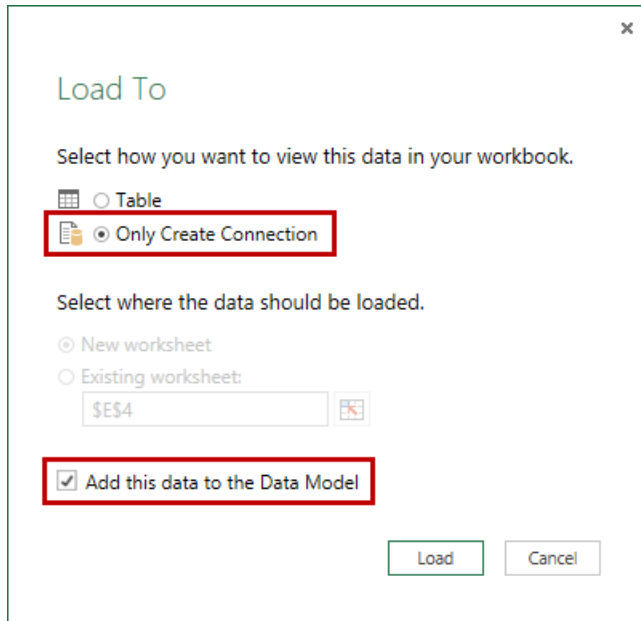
×

Load To

Select how you want to view this data in your workbook.

Table

Only Create Connection

Select where the data should be loaded.

New worksheet

Existing worksheet:

$E$4

Add this data to the Data Model

Load

Cancel